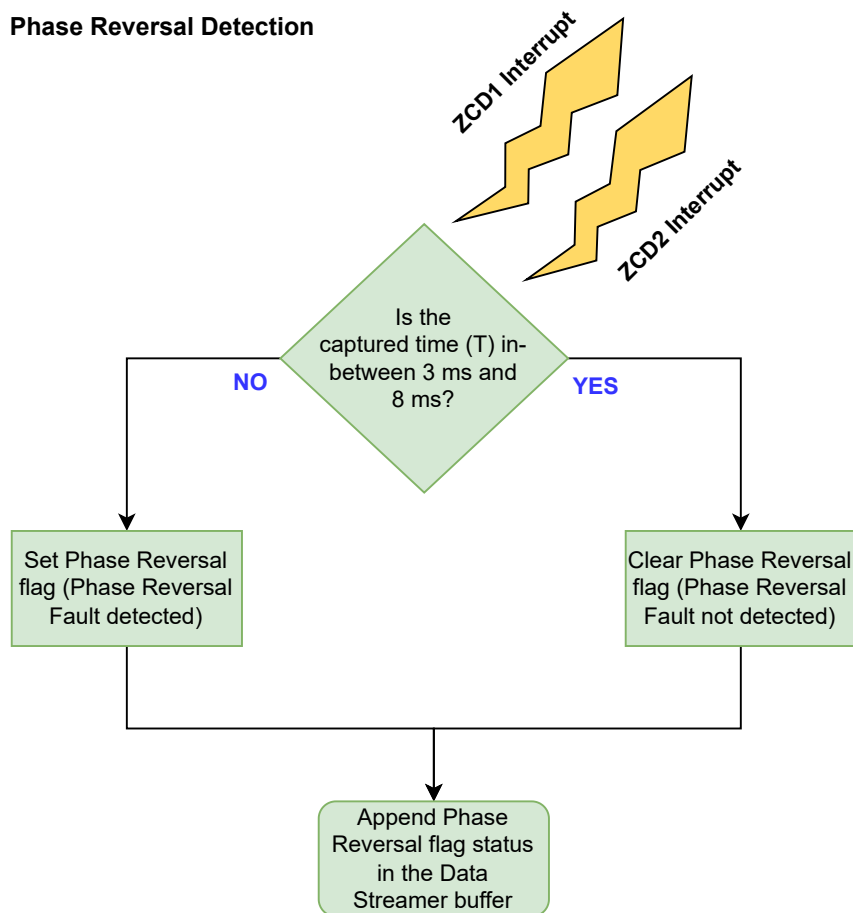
Phase Reversal Detection

ZCD1 Interrupt

ZCD2 Interrupt

Is the captured time (T) in-between 3 ms and 8 ms?

NO

YES

Set Phase Reversal flag (Phase Reversal Fault detected)

Clear Phase Reversal flag (Phase Reversal Fault not detected)

Append Phase Reversal flag status in the Data Streamer buffer